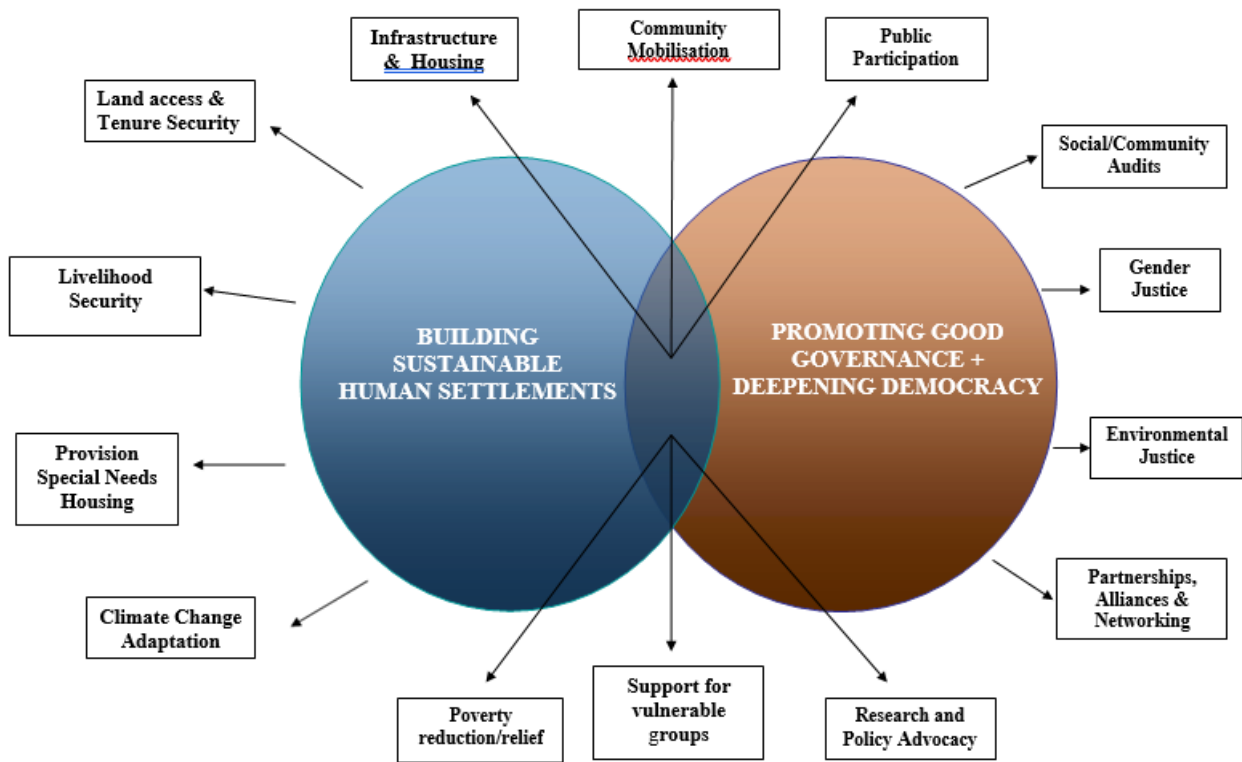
Infrastructure & Housing

Community Mobilisation

Public Participation

Land access & Tenure Security

Social/Community Audits

Livelihood Security

Gender Justice

BUILDING SUSTAINABLE HUMAN SETTLEMENTS

PROMOTING GOOD GOVERNANCE + DEEPENING DEMOCRACY

Provision Special Needs Housing

Environmental Justice

Climate Change Adaptation

Partnerships, Alliances & Networking

Poverty reduction/relief

Support for vulnerable groups

Research and Policy Advocacy